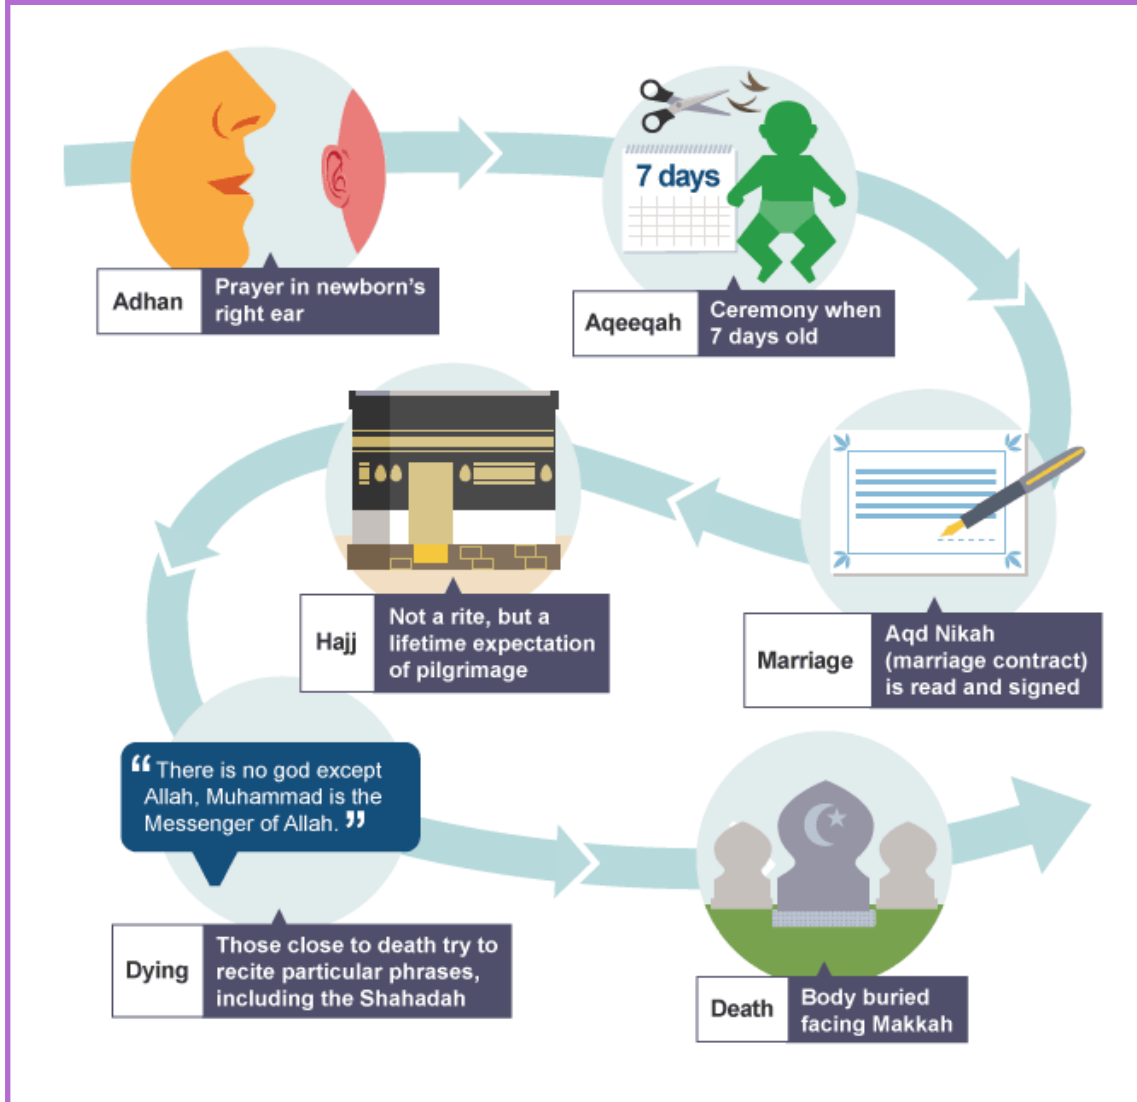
Adhan
Prayer in newborn's right ear

7 days

Aqeeqah
Ceremony when 7 days old

Hajj
Not a rite, but a lifetime expectation of pilgrimage

Marriage
Aqd Nikah (marriage contract) is read and signed

“There is no god except Allah, Muhammad is the Messenger of Allah.”

Dying
Those close to death try to recite particular phrases, including the Shahadah

Death
Body buried facing Makkah